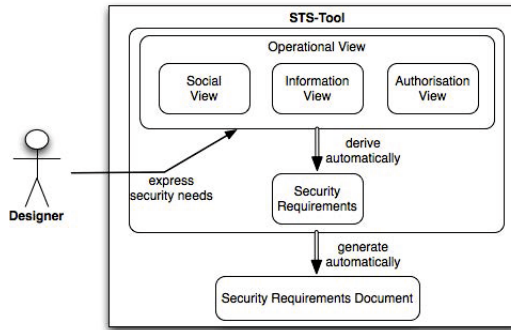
STS-Tool

Operational View

Social View

Information View

Authorisation View

Designer

express security needs

derive automatically

Security Requirements

generate automatically

Security Requirements Document